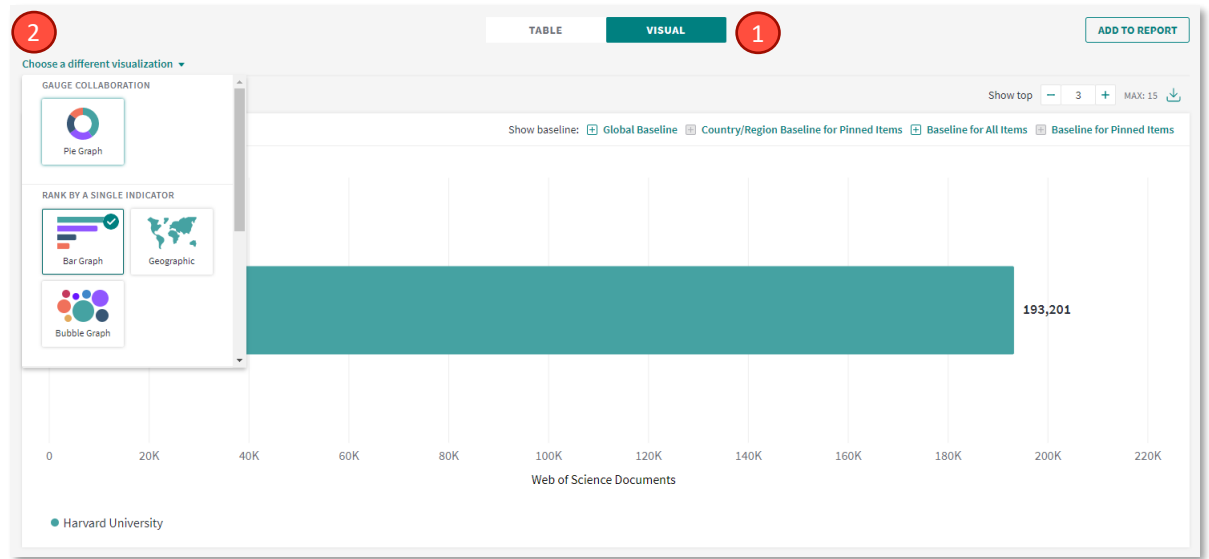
2

TABLE VISUAL 1

ADD TO REPORT

Choose a different visualization

GAUGE COLLABORATION

Pie Graph

RANK BY A SINGLE INDICATOR

Bar Graph

Geographic

Bubble Graph

Show top − 3 + MAX: 15

Show baseline: Global Baseline Country/Region Baseline for Pinned Items Baseline for All Items Baseline for Pinned Items

193,201

0 20K 40K 60K 80K 100K 120K 140K 160K 180K 200K 220K

Web of Science Documents

Harvard University